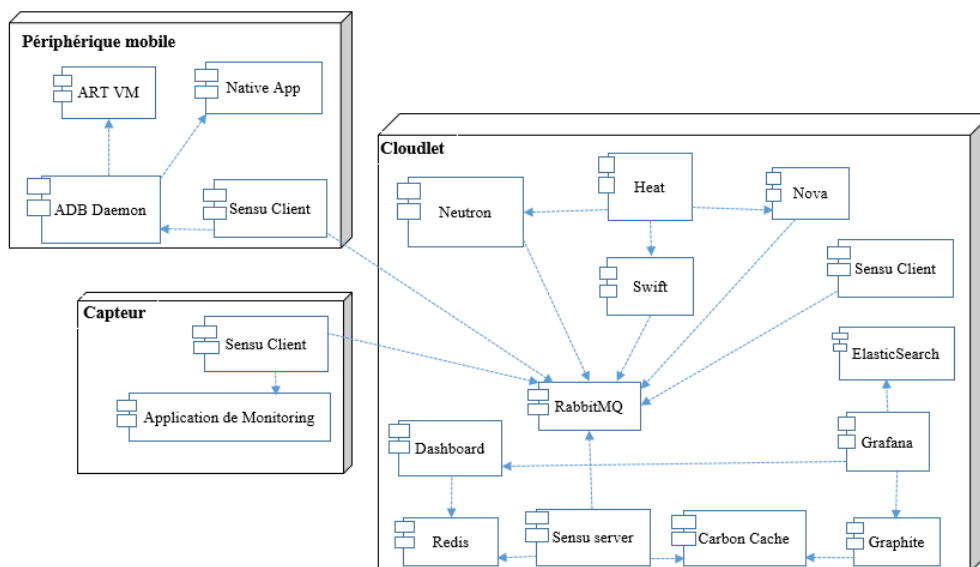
Périphérique mobile

ART VM

Native App

ADB Daemon

Sensu Client

Capteur

Sensu Client

Application de Monitoring

Cloudlet

Heat

Neutron

Nova

Swift

Sensu Client

ElasticSearch

RabbitMQ

Grafana

Dashboard

Redis

Sensu server

Carbon Cache

Graphite